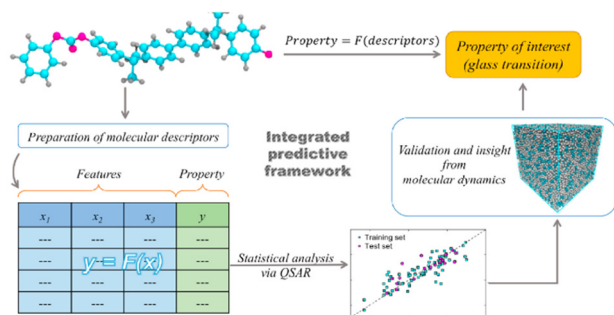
$Property = F(descriptors)$

Property of interest (glass transition)

Preparation of molecular descriptors

Integrated predictive framework

Validation and insight from molecular dynamics

Features

Property

| $x_1$ | $x_2$ | $x_3$ | $y$ |
|---|---|---|---|
| --- | --- | --- | --- |
| --- | --- | --- | --- |
| --- | --- | --- | --- |
| --- | --- | --- | --- |

$y = F(x)$

Statistical analysis via QSAR

Training set
Test set